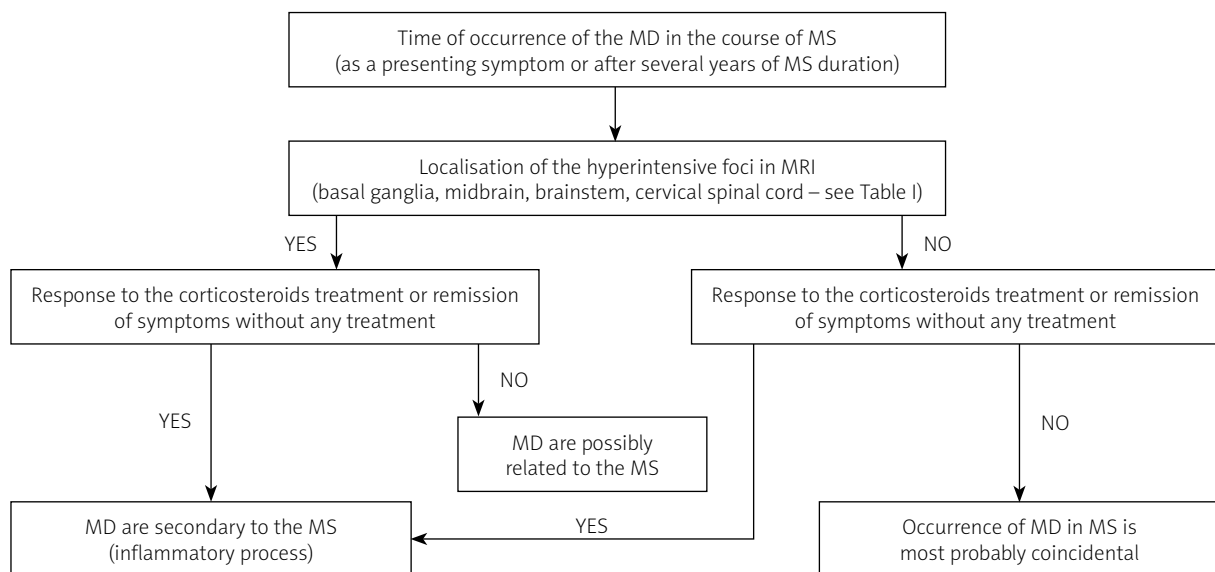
Time of occurrence of the MD in the course of MS
(as a presenting symptom or after several years of MS duration)

Localisation of the hyperintensive foci in MRI
(basal ganglia, midbrain, brainstem, cervical spinal cord – see Table I)

YES

NO

Response to the corticosteroids treatment or remission of symptoms without any treatment

Response to the corticosteroids treatment or remission of symptoms without any treatment

NO

YES

MD are possibly related to the MS

NO

YES

MD are secondary to the MS
(inflammatory process)

Occurrence of MD in MS is most probably coincidental